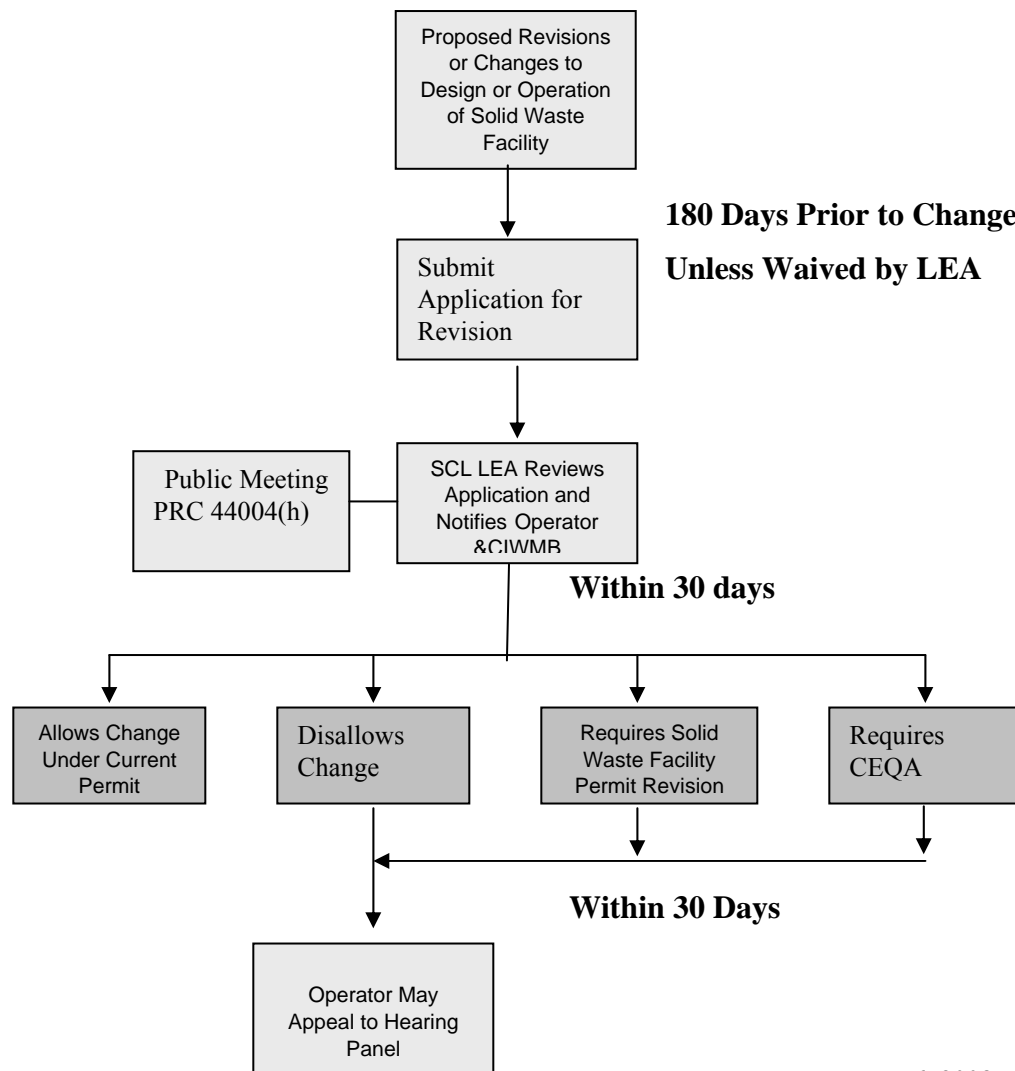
Proposed Revisions or Changes to Design or Operation of Solid Waste Facility

180 Days Prior to Change

Submit Application for Revision

Unless Waived by LEA

Public Meeting PRC 44004(h)

SCL LEA Reviews Application and Notifies Operator &CIWMB

Within 30 days

Allows Change Under Current Permit

Disallows Change

Requires Solid Waste Facility Permit Revision

Requires CEQA

Within 30 Days

Operator May Appeal to Hearing Panel